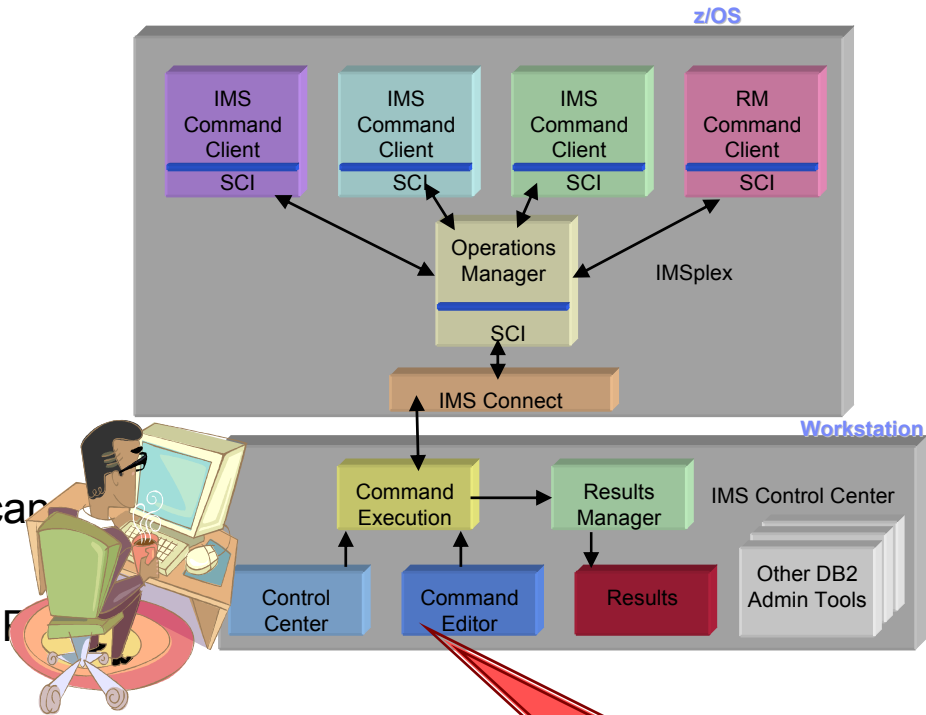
z/OS

IMS Command Client
SCI

IMS Command Client
SCI

IMS Command Client
SCI

RM Command Client
SCI

Operations Manager
SCI

IMSplex

IMS Connect

Workstation

ca

F

Command Execution

Results Manager

IMS Control Center

Control Center

Command Editor

Results

Other DB2 Admin Tools